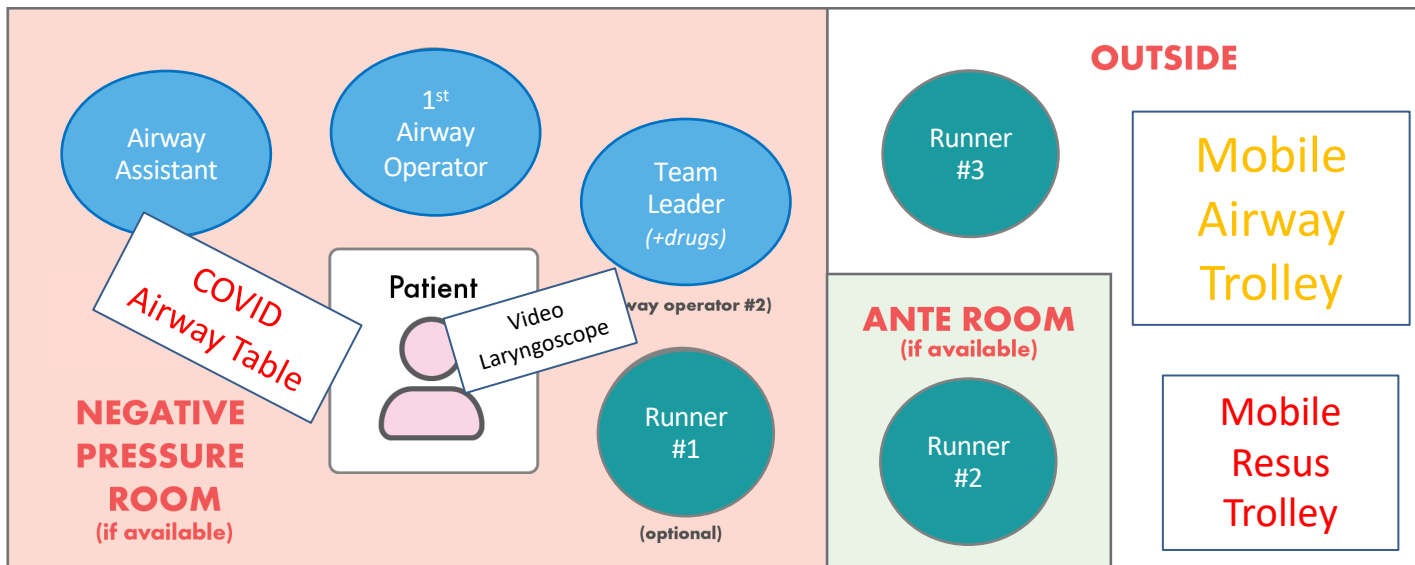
Airway Assistant

1$^{st}$ Airway Operator

Team Leader
(+drugs)

COVID Airway Table

Patient

Video Laryngoscope

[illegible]way operator #2)

Runner #1
(optional)

NEGATIVE PRESSURE ROOM
(if available)

OUTSIDE

Runner #3

Mobile Airway Trolley

ANTE ROOM
(if available)

Runner #2

Mobile Resus Trolley